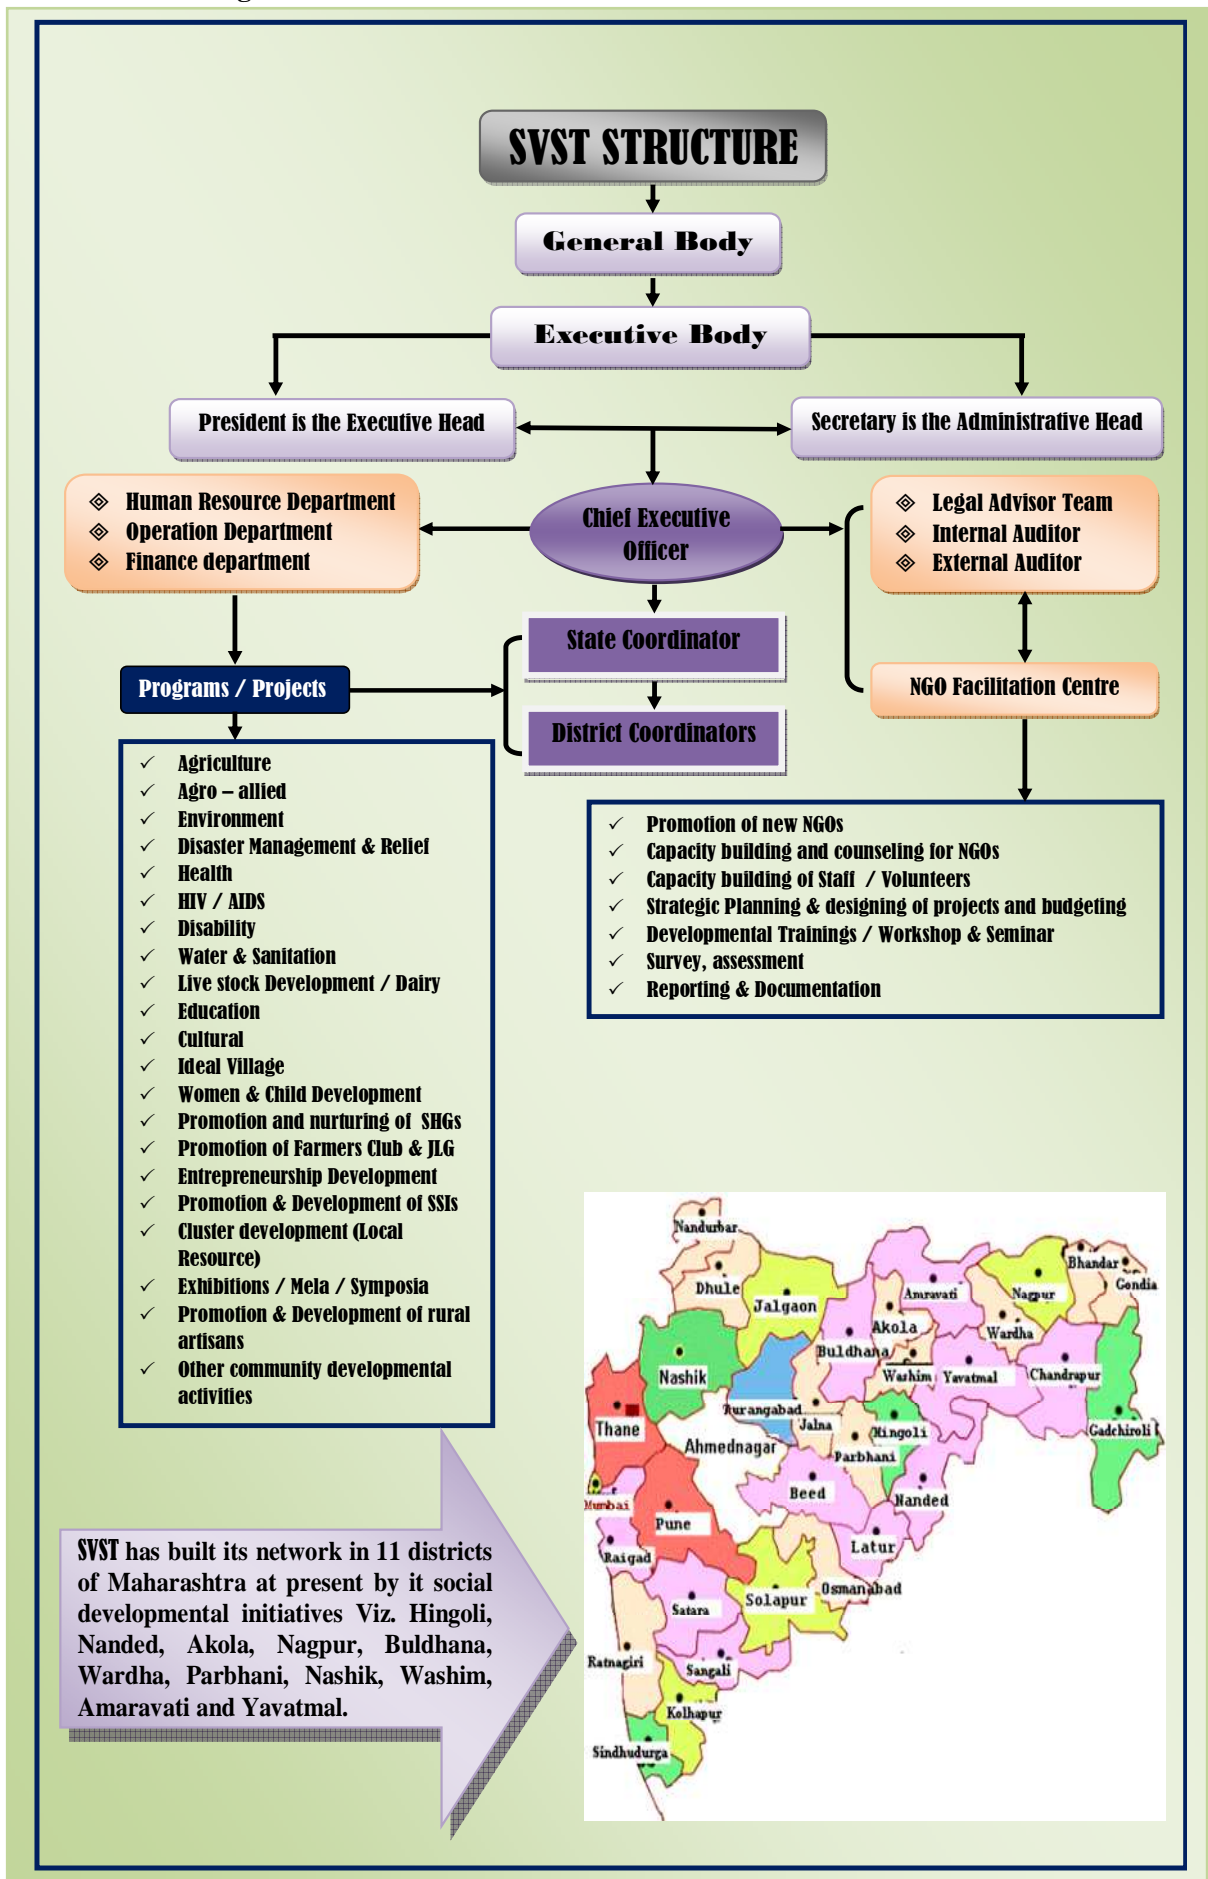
SVST STRUCTURE

General Body

Executive Body

President is the Executive Head

Secretary is the Administrative Head

Human Resource Department
Operation Department
Finance department

Chief Executive Officer

Legal Advisor Team
Internal Auditor
External Auditor

State Coordinator

District Coordinators

Programs / Projects

NGO Facilitation Centre

Agriculture
Agro – allied
Environment
Disaster Management & Relief
Health
HIV / AIDS
Disability
Water & Sanitation
Live stock Development / Dairy
Education
Cultural
Ideal Village
Women & Child Development
Promotion and nurturing of SHGs
Promotion of Farmers Club & JLG
Entrepreneurship Development
Promotion & Development of SSIs
Cluster development (Local Resource)
Exhibitions / Mela / Symposia
Promotion & Development of rural artisans
Other community developmental activities

Promotion of new NGOs
Capacity building and counseling for NGOs
Capacity building of Staff / Volunteers
Strategic Planning & designing of projects and budgeting
Developmental Trainings / Workshop & Seminar
Survey, assessment
Reporting & Documentation

SVST has built its network in 11 districts of Maharashtra at present by it social developmental initiatives Viz. Hingoli, Nanded, Akola, Nagpur, Buldhana, Wardha, Parbhani, Nashik, Washim, Amaravati and Yavatmal.

Nandurbar
Dhule
Jalgaon
Amravati
Nagpur
Bhandara
Gondia
Akola
Wardha
Buldhana
Washim
Yavatmal
Chandrapur
Nashik
Aurangabad
Jalna
Hingoli
Gadchiroli
Thane
Ahmednagar
Parbhani
Beed
Nanded
Mumbai
Pune
Latur
Raigad
Osmanabad
Satara
Solapur
Ratnagiri
Sangali
Kolhapur
Sindhudurga